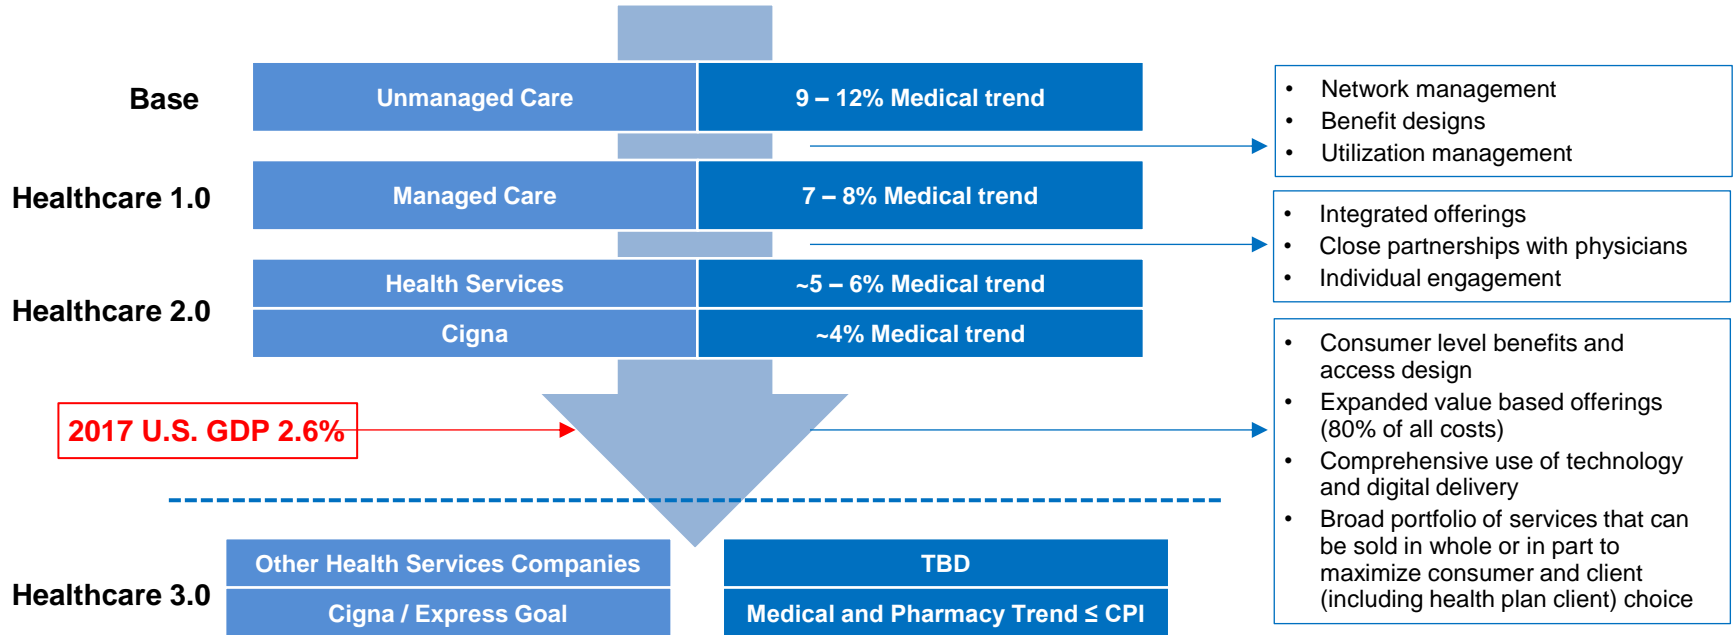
Base

Unmanaged Care | 9 – 12% Medical trend

- Network management
- Benefit designs
- Utilization management

Healthcare 1.0

Managed Care | 7 – 8% Medical trend

- Integrated offerings
- Close partnerships with physicians
- Individual engagement

Healthcare 2.0

Health Services | ~5 – 6% Medical trend

Cigna | ~4% Medical trend

- Consumer level benefits and access design
- Expanded value based offerings (80% of all costs)
- Comprehensive use of technology and digital delivery
- Broad portfolio of services that can be sold in whole or in part to maximize consumer and client (including health plan client) choice

2017 U.S. GDP 2.6%

Healthcare 3.0

Other Health Services Companies | TBD

Cigna / Express Goal | Medical and Pharmacy Trend ≤ CPI